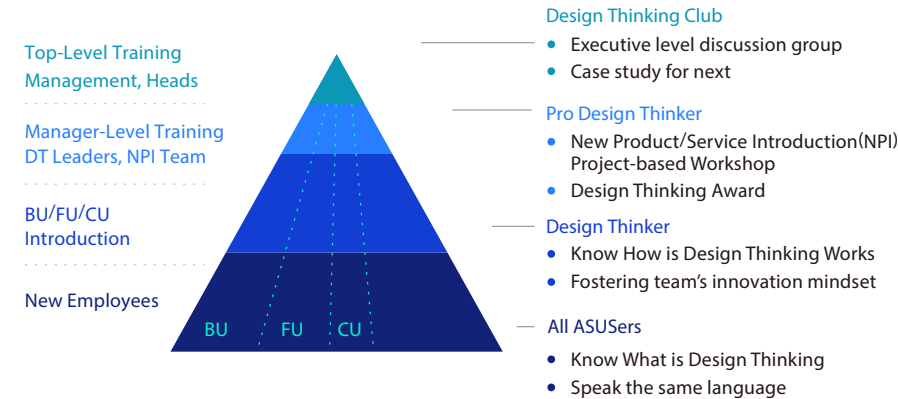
Top-Level Training
Management, Heads

Manager-Level Training
DT Leaders, NPI Team

BU/FU/CU
Introduction

New Employees

BU FU CU

Design Thinking Club
- Executive level discussion group
- Case study for next

Pro Design Thinker
- New Product/Service Introduction(NPI) Project-based Workshop
- Design Thinking Award

Design Thinker
- Know How is Design Thinking Works
- Fostering team's innovation mindset

All ASUSers
- Know What is Design Thinking
- Speak the same language